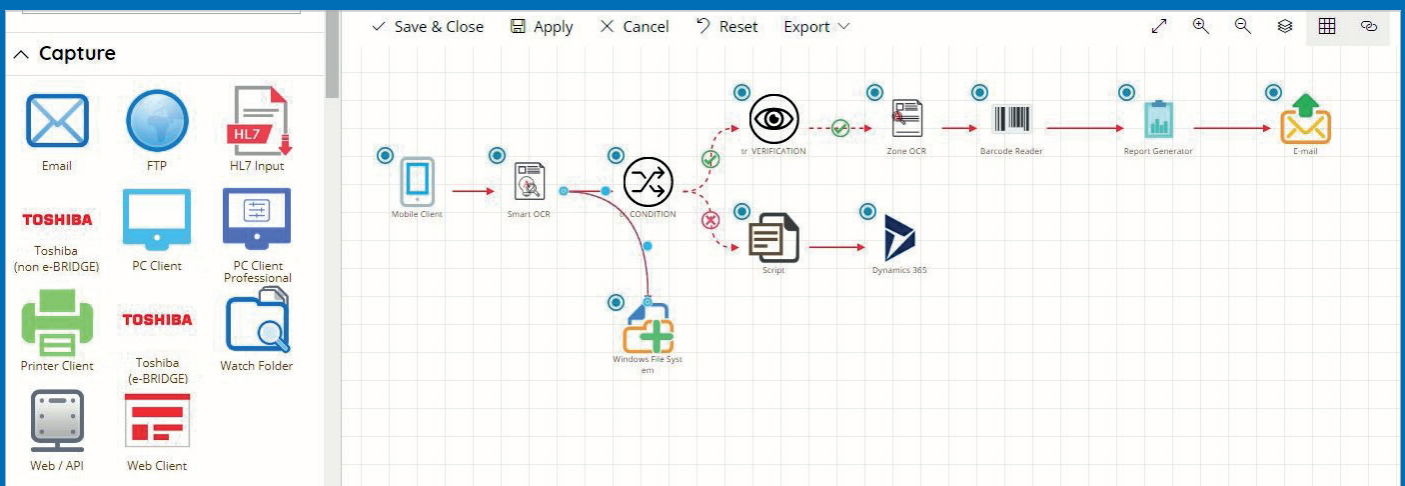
Capture

Email

FTP

HL7

HL7 Input

TOSHIBA

Toshiba (non e-BRIDGE)

PC Client

PC Client Professional

Printer Client

TOSHIBA

Toshiba (e-BRIDGE)

Watch Folder

Web / API

Web Client

Save & Close Apply Cancel Reset Export

Mobile Client

Smart OCR

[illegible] CONDITION

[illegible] VERIFICATION

Zone OCR

Barcode Reader

Report Generator

E-mail

Script

Dynamics 365

Windows File System